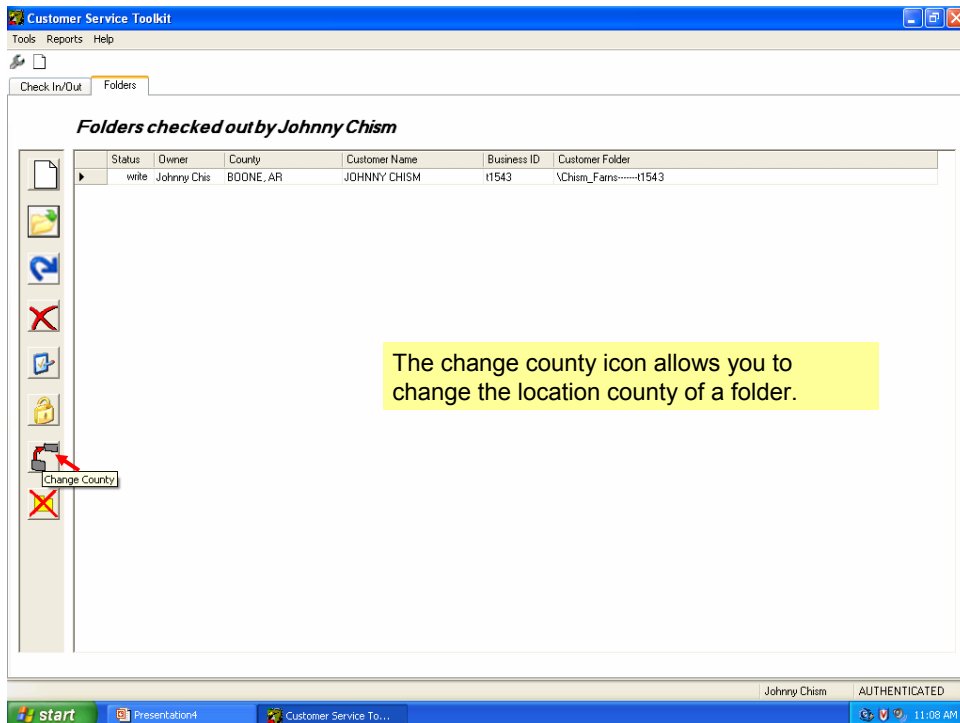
Customer Service Toolkit

Tools Reports Help

Check In/Out | Folders

Folders checked out by Johnny Chism

| | Status | Owner | County | Customer Name | Business ID | Customer Folder |
|---|---|---|---|---|---|---|
| ▸ | write | Johnny Chis | BOONE, AR | JOHNNY CHISM | t1543 | \Chism_Farns------t1543 |

The change county icon allows you to change the location county of a folder.

Change County

Johnny Chism | AUTHENTICATED

start | Presentation4 | Customer Service To... | 11:08 AM